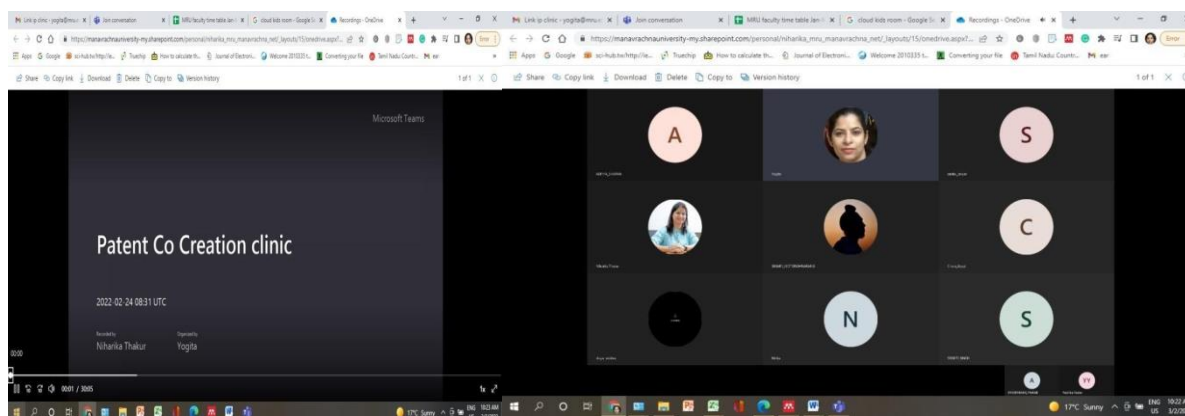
Link p clinic - yogita@mru | Join conversation | MRU faculty time table Jan | cloud kids room - Google | Recordings - OneDrive
https://manavrachnauniversity-my.sharepoint.com/personal/niharika_mru_manavrachna_net/_layouts/15/onedrive.aspx?...
Apps Google sci-hub Truechip How to calculate th... Journal of Electroni... Welcome 2010335 Converting your file Tamil Nadu Countr...
Share Copy link Download Delete Copy to Version history 1 of 1

Microsoft Teams

Patent Co Creation clinic

2022-02-24 08:31 UTC

Recorded by Niharika Thakur
Organized by Yogita

00:00
00:01 / 30:05
1x

17°C Sunny ENG

Link p clinic - yogita@mru | Join conversation | MRU faculty time table Jan | cloud kids room - Google | Recordings - OneDrive
https://manavrachnauniversity-my.sharepoint.com/personal/niharika_mru_manavrachna_net/_layouts/15/onedrive.aspx?...
Apps Google sci-hub/http://e... Truechip How to calculate th... Journal of Electroni... Welcome 2010335 t... Converting your file Tamil Nadu Countr...
Share Copy link Download Delete Copy to Version history 1 of 1

A
S
C
N
S
YY

17°C Sunny ENG US 10:22